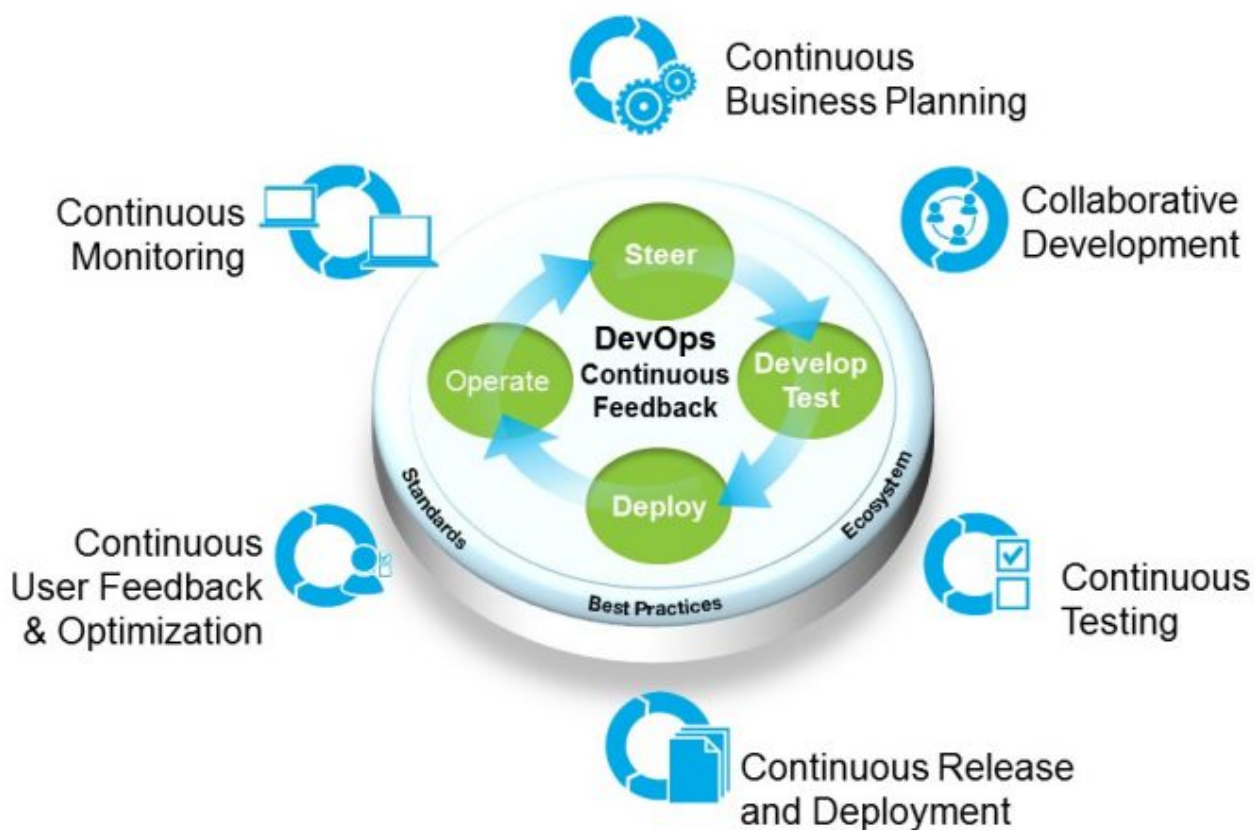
Continuous Business Planning

Continuous Monitoring

Collaborative Development

Steer

DevOps Continuous Feedback

Operate

Develop Test

Deploy

Standards

Ecosystem

Best Practices

Continuous User Feedback & Optimization

Continuous Testing

Continuous Release and Deployment